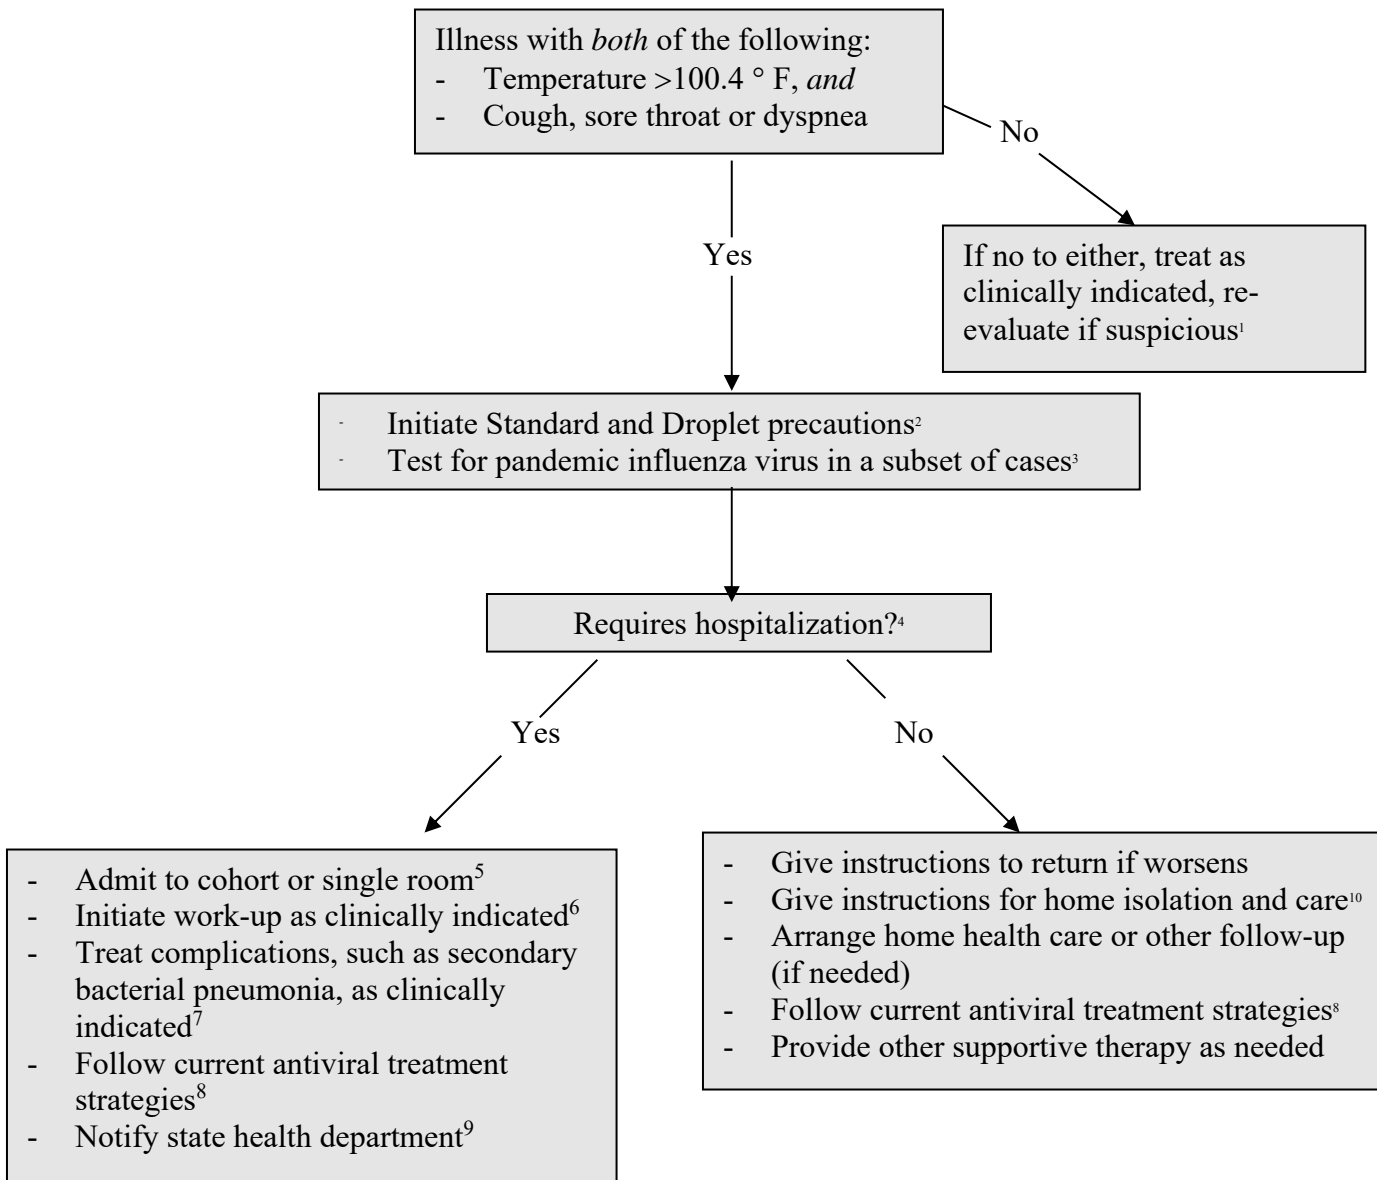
Illness with *both* of the following:
- Temperature >100.4 ° F, *and*
- Cough, sore throat or dyspnea

No

If no to either, treat as clinically indicated, re-evaluate if suspicious$^{1}$

Yes

- Initiate Standard and Droplet precautions$^{2}$
- Test for pandemic influenza virus in a subset of cases$^{3}$

Requires hospitalization?$^{4}$

Yes

No

- Admit to cohort or single room$^{5}$
- Initiate work-up as clinically indicated$^{6}$
- Treat complications, such as secondary bacterial pneumonia, as clinically indicated$^{7}$
- Follow current antiviral treatment strategies$^{8}$
- Notify state health department$^{9}$

- Give instructions to return if worsens
- Give instructions for home isolation and care$^{10}$
- Arrange home health care or other follow-up (if needed)
- Follow current antiviral treatment strategies$^{8}$
- Provide other supportive therapy as needed